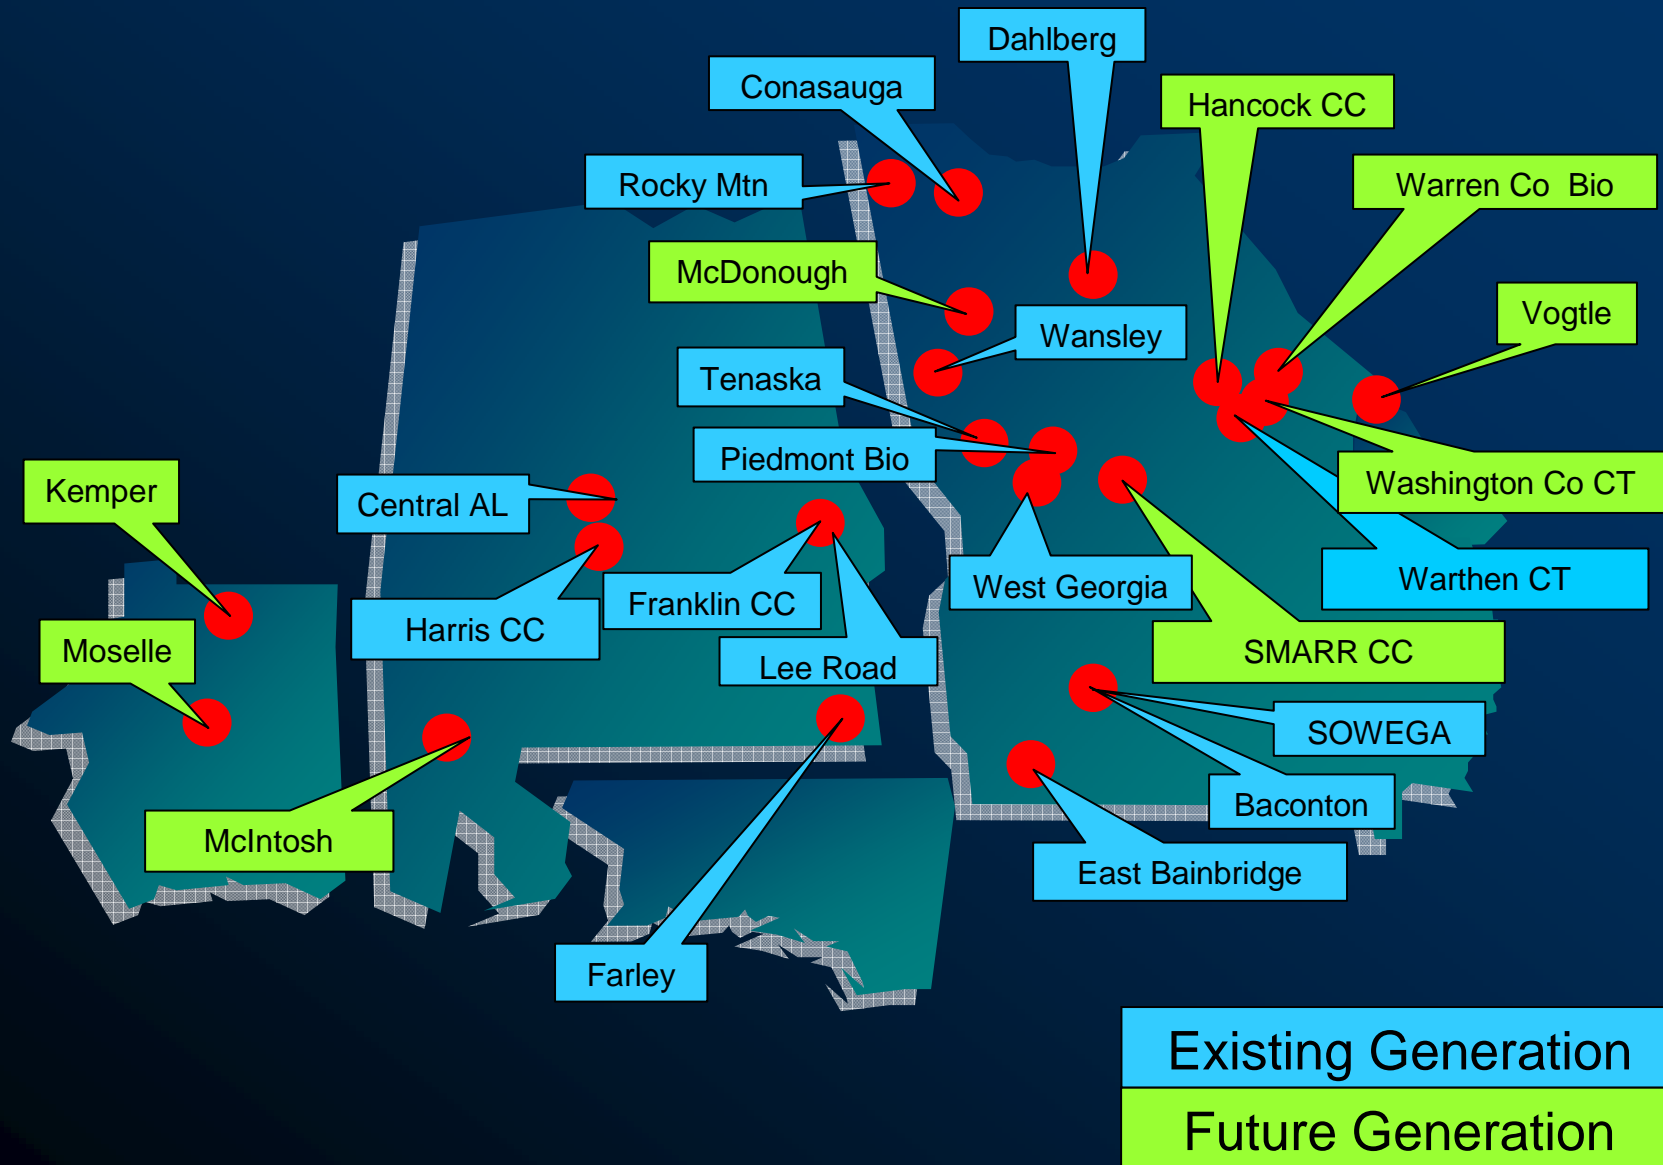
Dahlberg

Conasauga

Hancock CC

Warren Co Bio

Rocky Mtn

McDonough

Wansley

Vogtle

Tenaska

Piedmont Bio

Washington Co CT

Kemper

Central AL

Warthen CT

Franklin CC

West Georgia

Harris CC

Moselle

SMARR CC

Lee Road

SOWEGA

Baconton

McIntosh

East Bainbridge

Farley

Existing Generation

Future Generation